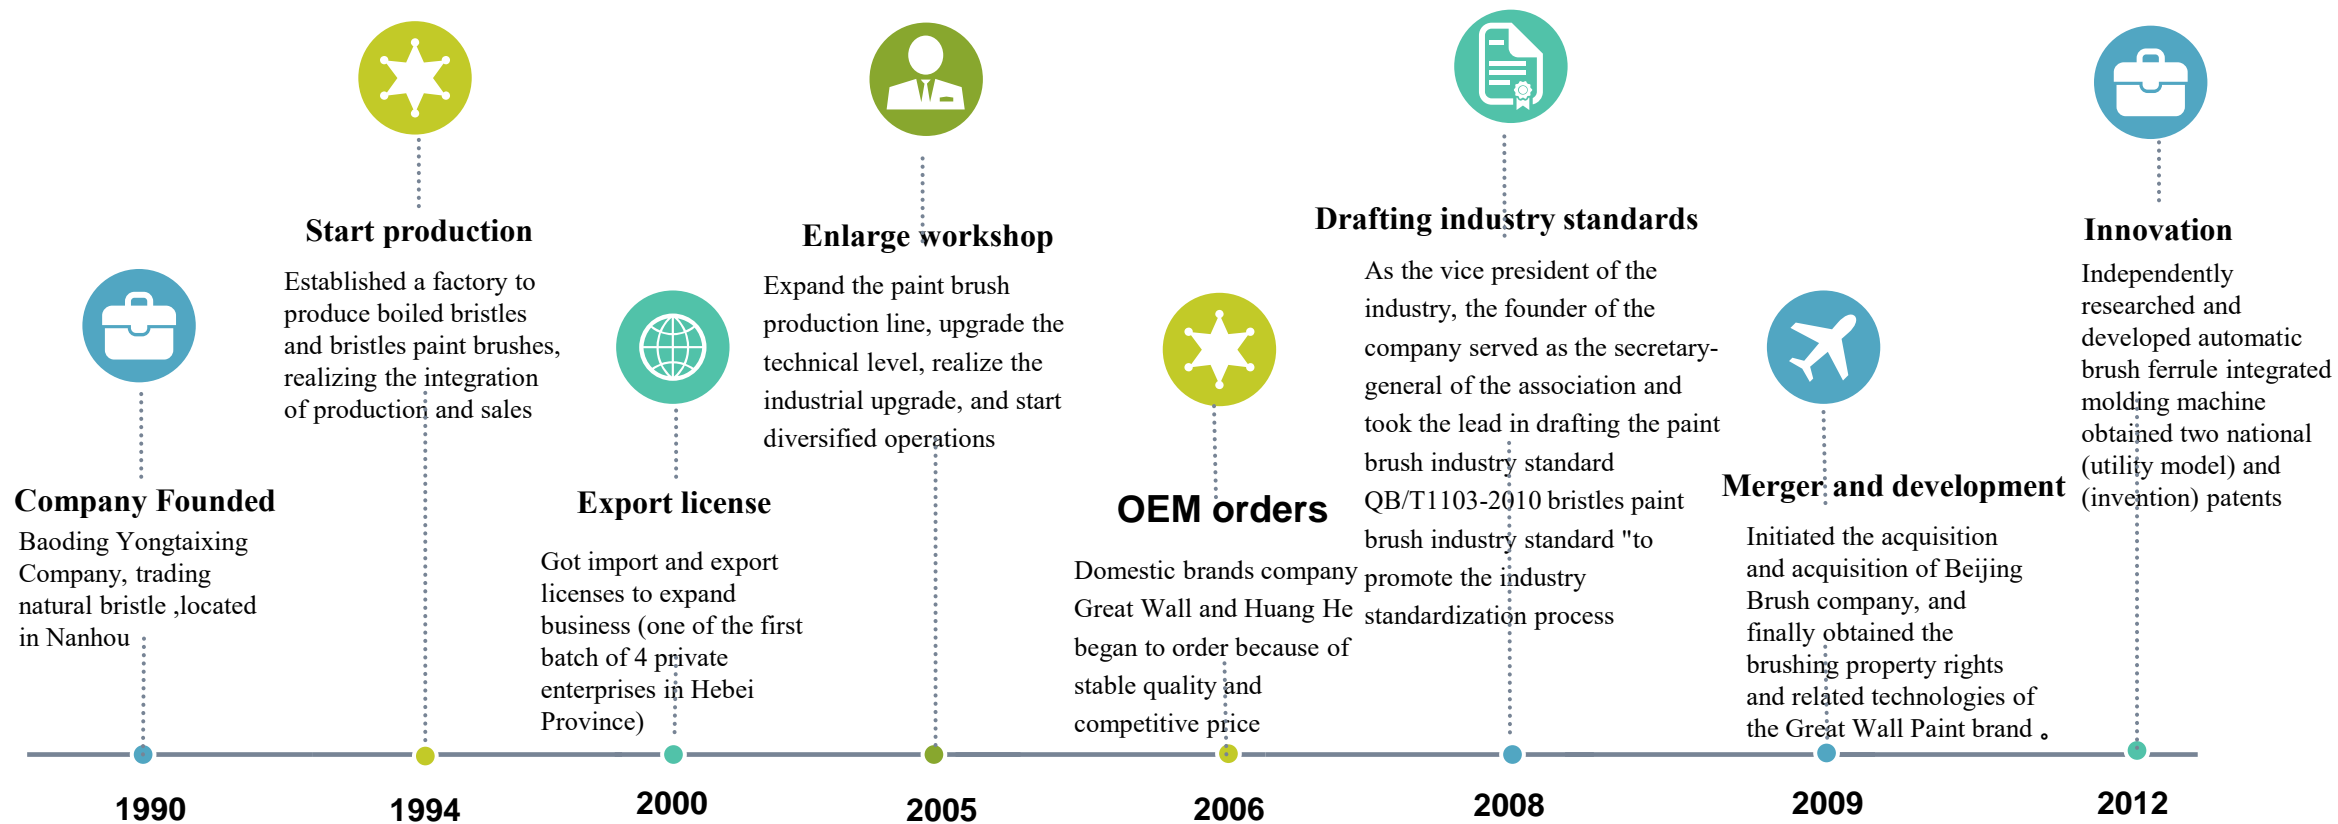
Company Founded

Baoding Yongtaixing Company, trading natural bristle ,located in Nanhou

Start production

Established a factory to produce boiled bristles and bristles paint brushes, realizing the integration of production and sales

Export license

Got import and export licenses to expand business (one of the first batch of 4 private enterprises in Hebei Province)

Enlarge workshop

Expand the paint brush production line, upgrade the technical level, realize the industrial upgrade, and start diversified operations

OEM orders

Domestic brands company Great Wall and Huang He began to order because of stable quality and competitive price

Drafting industry standards

As the vice president of the industry, the founder of the company served as the secretary-general of the association and took the lead in drafting the paint brush industry standard QB/T1103-2010 bristles paint brush industry standard "to promote the industry standardization process

Merger and development

Initiated the acquisition and acquisition of Beijing Brush company, and finally obtained the brushing property rights and related technologies of the Great Wall Paint brand 。

Innovation

Independently researched and developed automatic brush ferrule integrated molding machine obtained two national (utility model) and (invention) patents

1990

1994

2000

2005

2006

2008

2009

2012